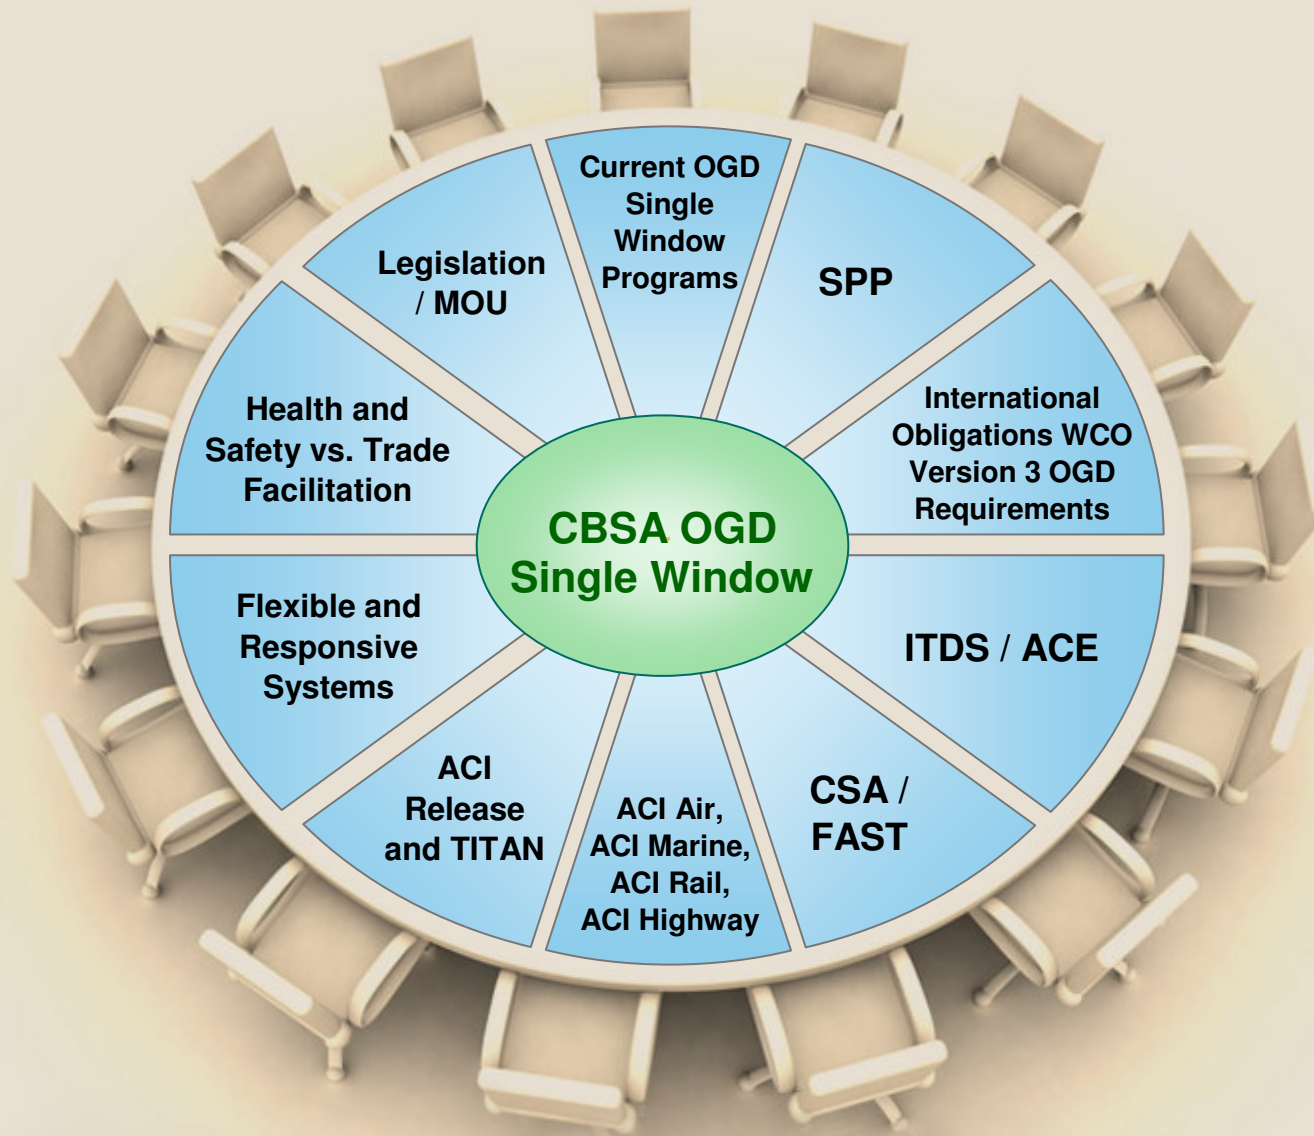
Current OGD Single Window Programs

SPP

International Obligations WCO Version 3 OGD Requirements

ITDS / ACE

CSA / FAST

ACI Air, ACI Marine, ACI Rail, ACI Highway

ACI Release and TITAN

Flexible and Responsive Systems

Health and Safety vs. Trade Facilitation

Legislation / MOU

CBSA OGD Single Window